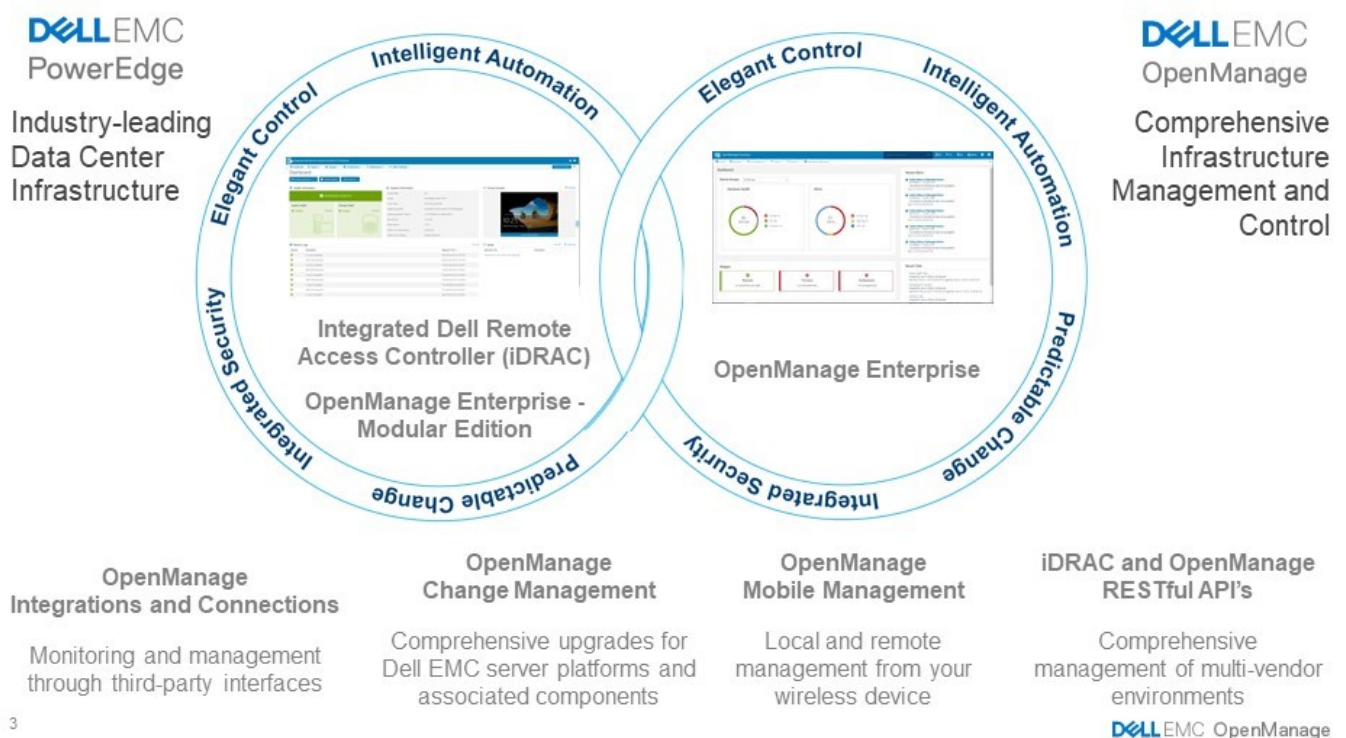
DELLEMC
PowerEdge

Industry-leading Data Center Infrastructure

DELLEMC
OpenManage

Comprehensive Infrastructure Management and Control

Intelligent Automation
Elegant Control
Integrated Security
Predictable Change

Integrated Dell Remote Access Controller (iDRAC)

OpenManage Enterprise - Modular Edition

Elegant Control
Intelligent Automation
Predictable Change
Integrated Security

OpenManage Enterprise

OpenManage Integrations and Connections

Monitoring and management through third-party interfaces

OpenManage Change Management

Comprehensive upgrades for Dell EMC server platforms and associated components

OpenManage Mobile Management

Local and remote management from your wireless device

iDRAC and OpenManage RESTful API's

Comprehensive management of multi-vendor environments

3

DELLEMC OpenManage